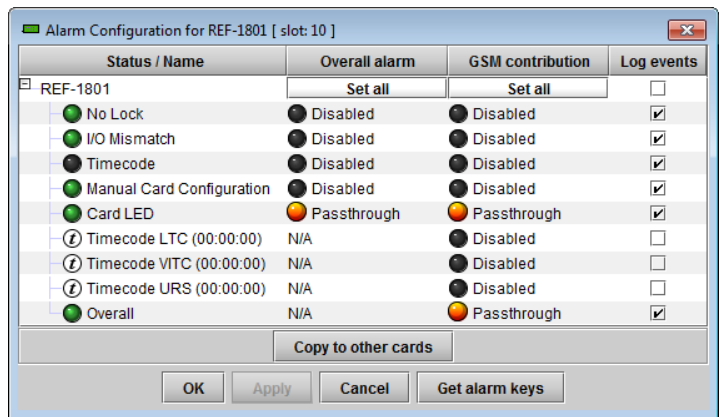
Alarm Configuration for REF-1801 [ slot: 10 ]

| Status / Name | Overall alarm | GSM contribution | Log events |
|---|---|---|---|
| REF-1801 | Set all | Set all | ☐ |
| No Lock | Disabled | Disabled | ☑ |
| I/O Mismatch | Disabled | Disabled | ☑ |
| Timecode | Disabled | Disabled | ☑ |
| Manual Card Configuration | Disabled | Disabled | ☑ |
| Card LED | Passthrough | Passthrough | ☑ |
| Timecode LTC (00:00:00) | N/A | Disabled | ☐ |
| Timecode VITC (00:00:00) | N/A | Disabled | ☐ |
| Timecode URS (00:00:00) | N/A | Disabled | ☐ |
| Overall | N/A | Passthrough | ☑ |

Copy to other cards

OK Apply Cancel Get alarm keys